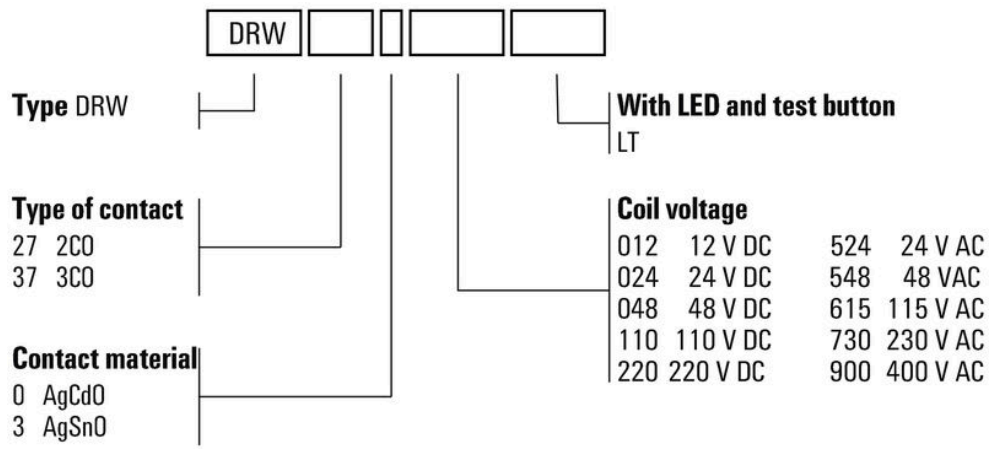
DRW

Type DRW

Type of contact
27 2CO
37 3CO

Contact material
0 AgCdO
3 AgSnO

With LED and test button
LT

Coil voltage
012 12 V DC
024 24 V DC
048 48 V DC
110 110 V DC
220 220 V DC

524 24 V AC
548 48 VAC
615 115 V AC
730 230 V AC
900 400 V AC